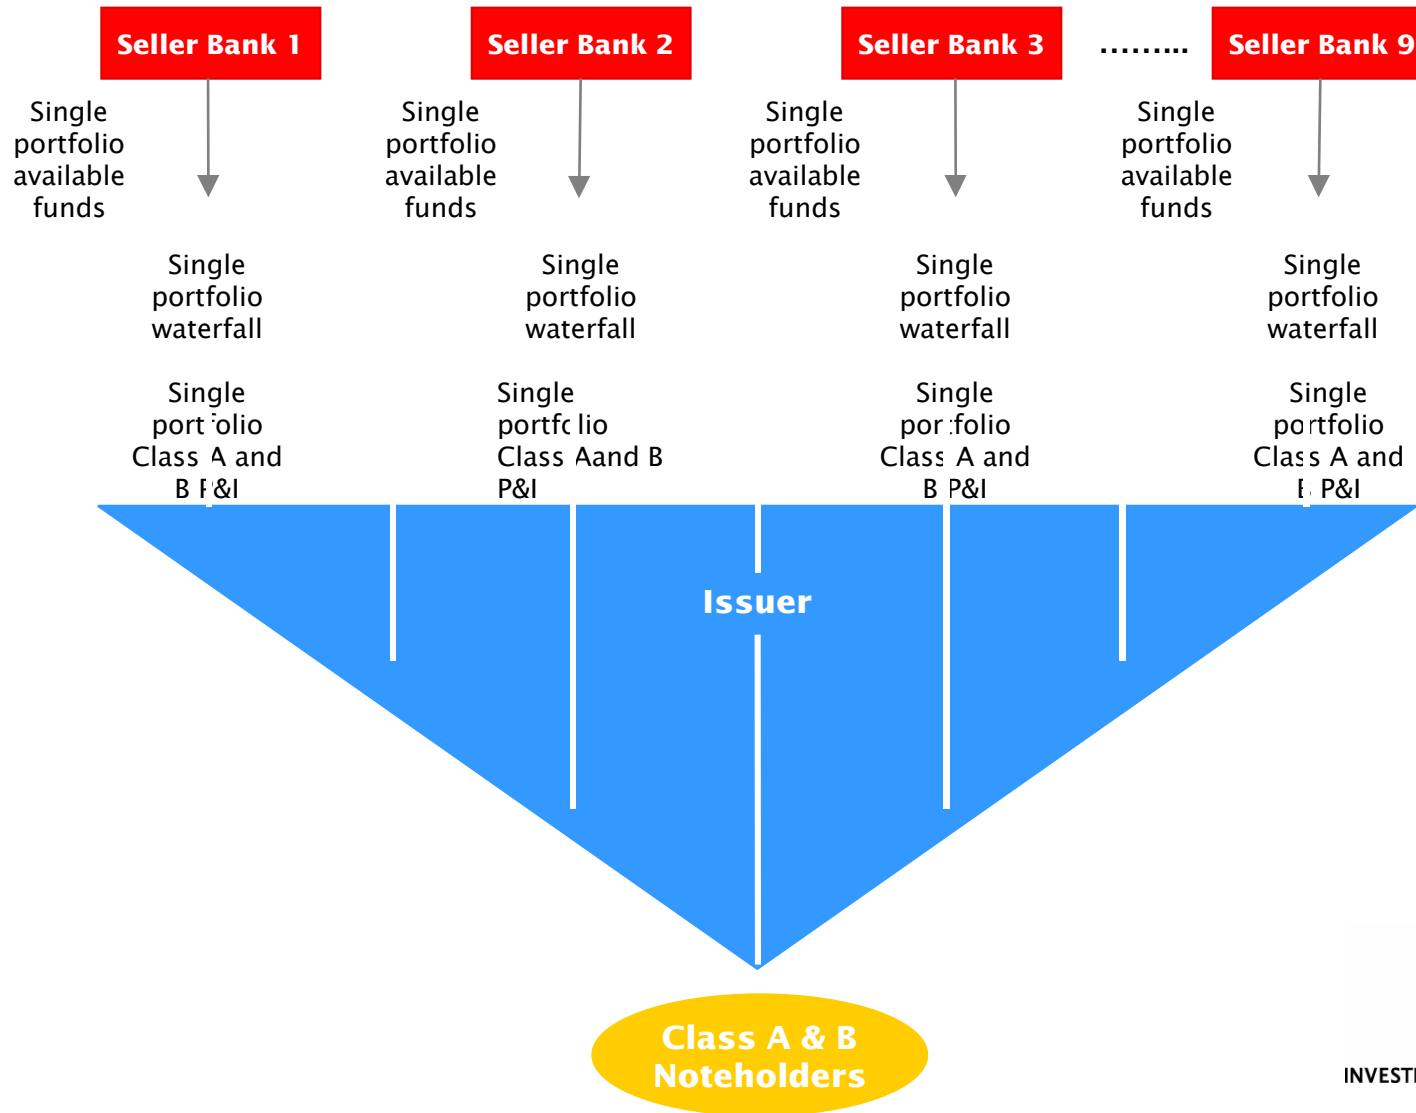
Seller Bank 1

Seller Bank 2

Seller Bank 3

………

Seller Bank 9

Single portfolio available funds

Single portfolio waterfall

Single portfolio Class A and B P&I

Single portfolio available funds

Single portfolio waterfall

Single portfolio Class Aand B P&I

Single portfolio available funds

Single portfolio waterfall

Single portfolio Class A and B P&I

Single portfolio available funds

Single portfolio waterfall

Single portfolio Class A and B P&I

Issuer

Class A & B Noteholders

INVEST